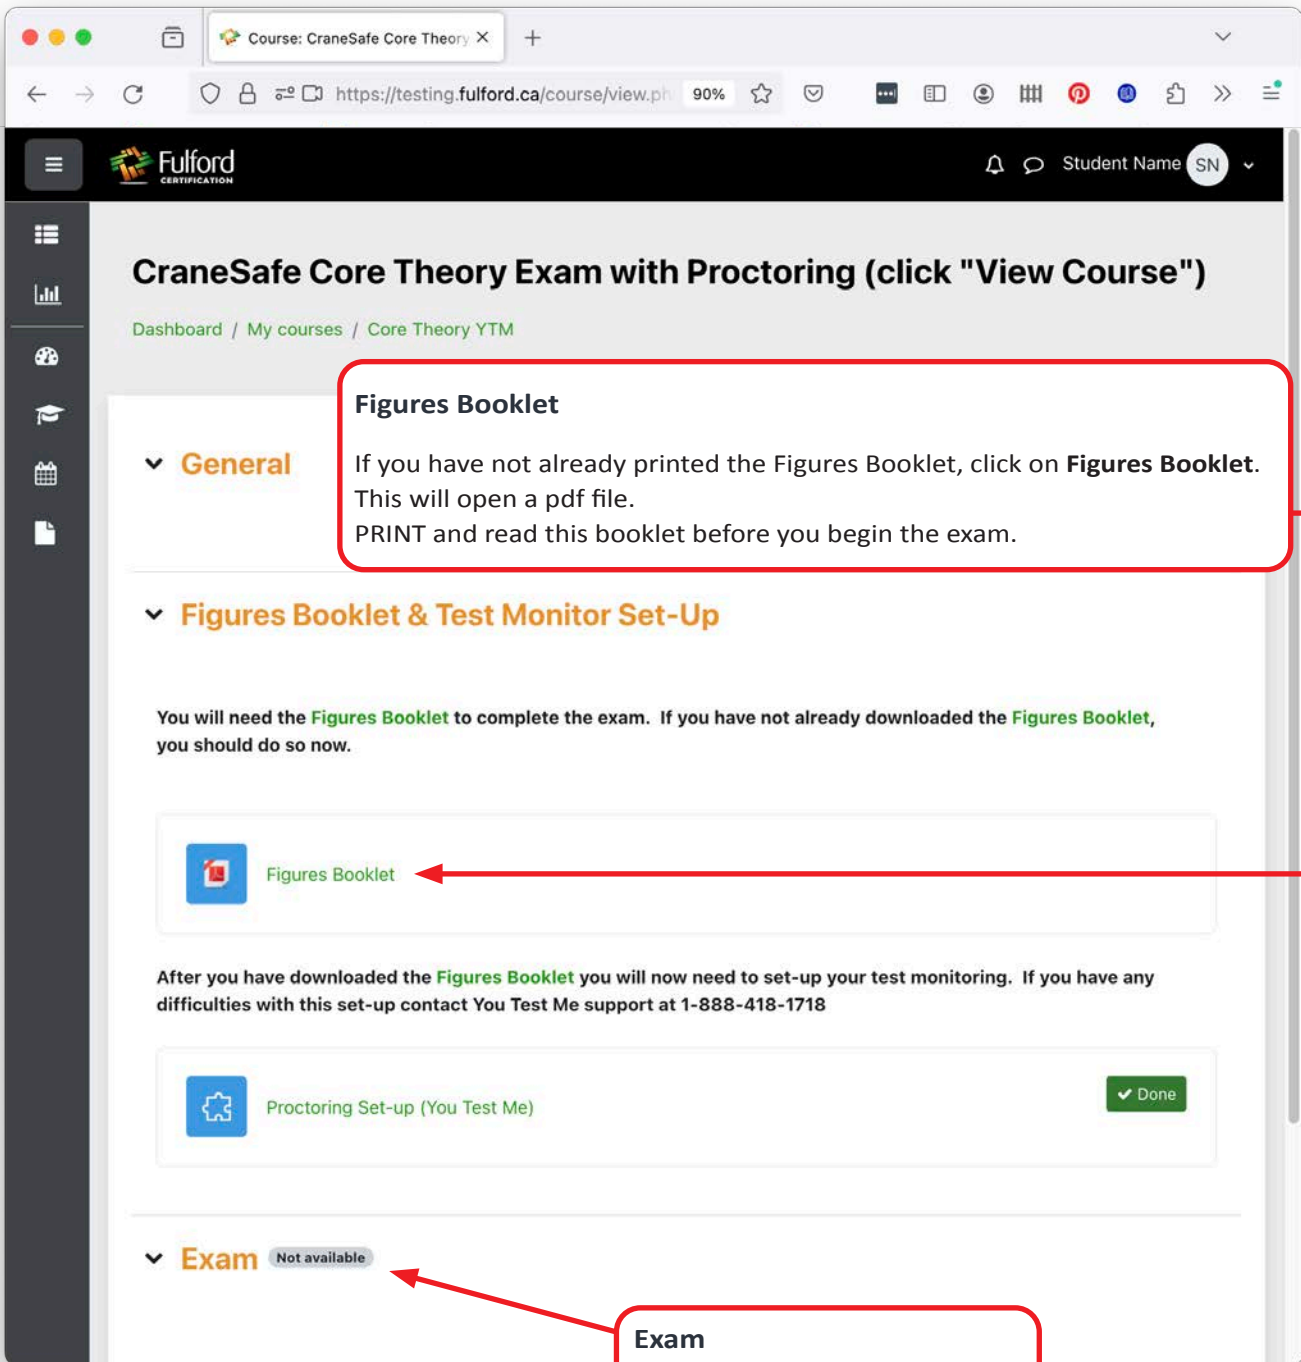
Course: CraneSafe Core Theory

https://testing.fulford.ca/course/view.ph 90%

Fulford CERTIFICATION

Student Name SN

CraneSafe Core Theory Exam with Proctoring (click "View Course")

Dashboard / My courses / Core Theory YTM

Figures Booklet

If you have not already printed the Figures Booklet, click on **Figures Booklet**. This will open a pdf file.
PRINT and read this booklet before you begin the exam.

General

Figures Booklet & Test Monitor Set-Up

You will need the Figures Booklet to complete the exam. If you have not already downloaded the Figures Booklet, you should do so now.

Figures Booklet

After you have downloaded the Figures Booklet you will now need to set-up your test monitoring. If you have any difficulties with this set-up contact You Test Me support at 1-888-418-1718

Proctoring Set-up (You Test Me)

Done

Exam Not available

Exam